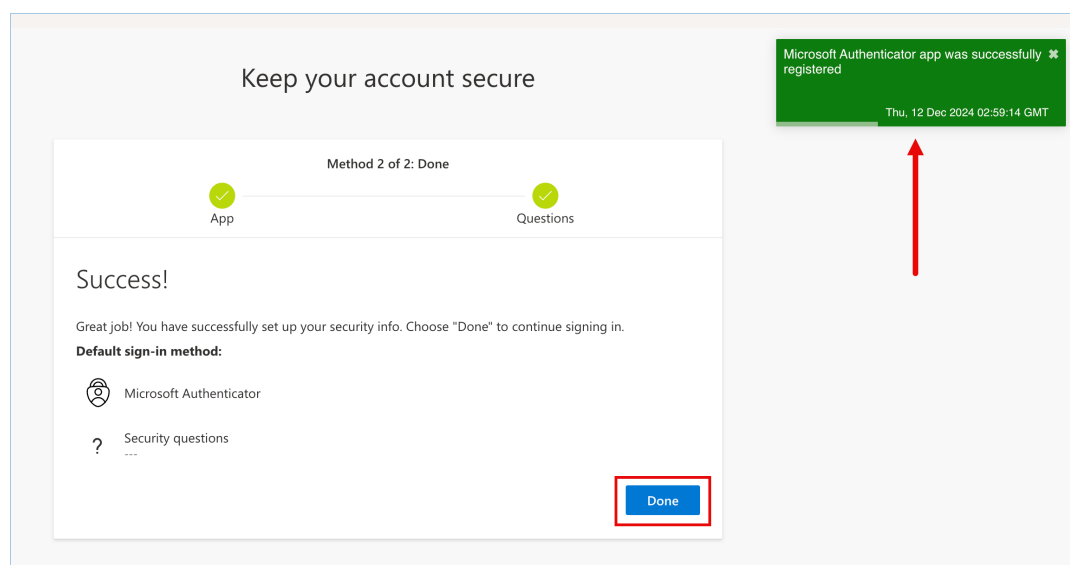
Keep your account secure

Microsoft Authenticator app was successfully registered ✖

Thu, 12 Dec 2024 02:59:14 GMT

Method 2 of 2: Done

App

Questions

Success!

Great job! You have successfully set up your security info. Choose "Done" to continue signing in.

**Default sign-in method:**

Microsoft Authenticator

?

Security questions
---

Done